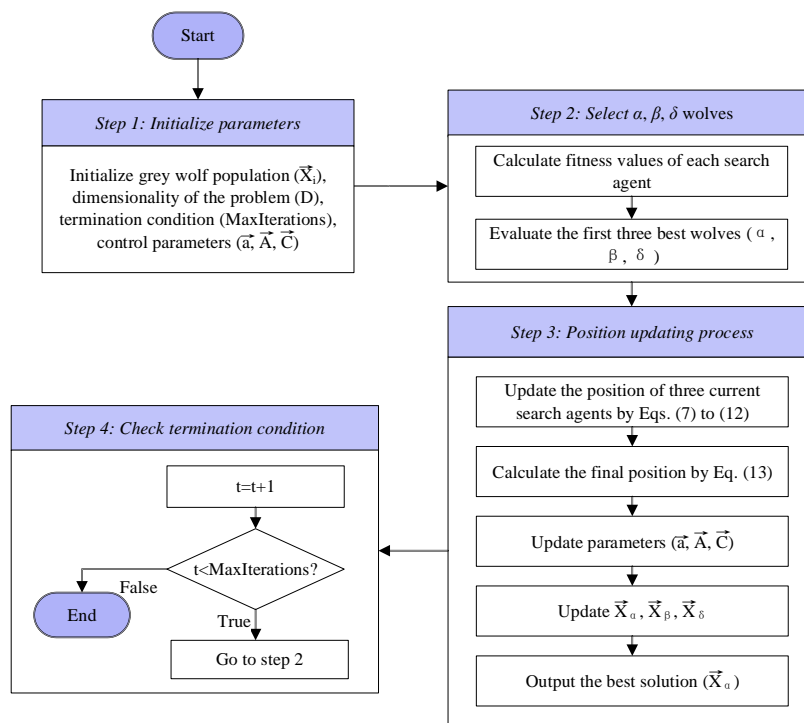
Start

Step 1: Initialize parameters

Initialize grey wolf population ($\vec{X}_i$), dimensionality of the problem (D), termination condition (MaxIterations), control parameters ($\vec{a}$, $\vec{A}$, $\vec{C}$)

Step 2: Select α, β, δ wolves

Calculate fitness values of each search agent

Evaluate the first three best wolves ( α , β , δ )

Step 3: Position updating process

Update the position of three current search agents by Eqs. (7) to (12)

Calculate the final position by Eq. (13)

Update parameters ($\vec{a}$, $\vec{A}$, $\vec{C}$)

Update $\vec{X}_\alpha$ , $\vec{X}_\beta$ , $\vec{X}_\delta$

Output the best solution ($\vec{X}_\alpha$)

Step 4: Check termination condition

t=t+1

t<MaxIterations?

False

End

True

Go to step 2